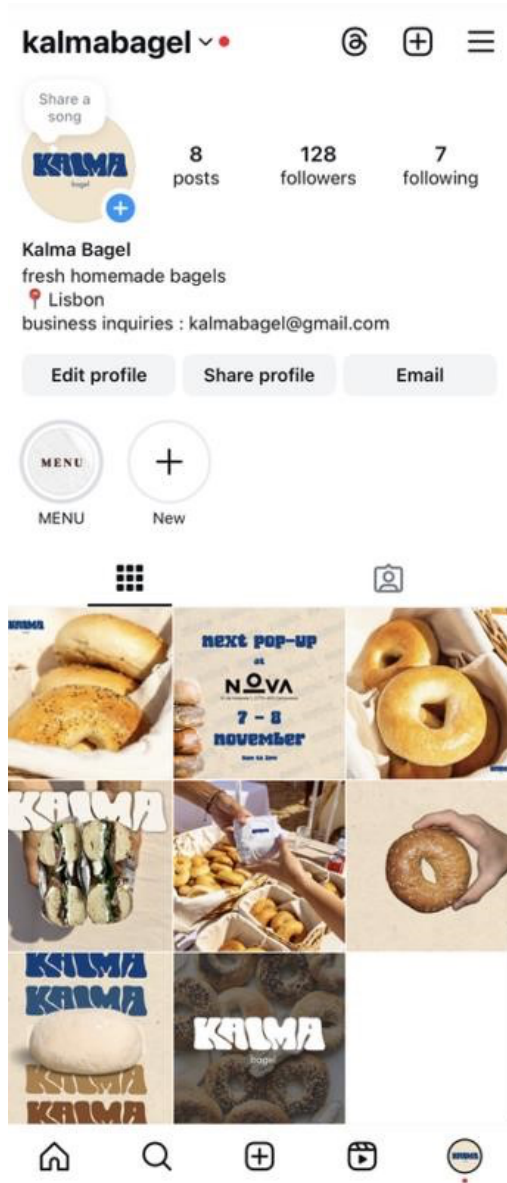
kalmabagel

Share a song

KALMA
bagel

8
posts

128
followers

7
following

Kalma Bagel
fresh homemade bagels
📍 Lisbon
business inquiries : kalmabagel@gmail.com

Edit profile
Share profile
Email

MENU
MENU

New

KALMA

next pop-up
at
NOVA
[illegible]
7 - 8
november
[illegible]

KALMA

KALMA
KALMA
KALMA
KALMA

KALMA
bagel

KALMA